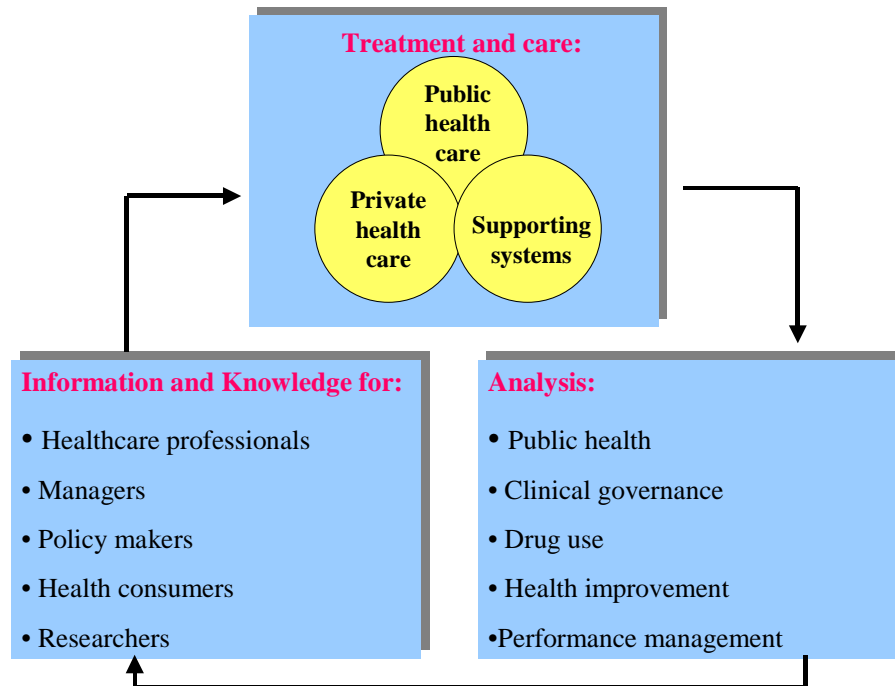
Treatment and care:

Public health care

Private health care

Supporting systems

Information and Knowledge for:

• Healthcare professionals

• Managers

• Policy makers

• Health consumers

• Researchers

Analysis:

• Public health

• Clinical governance

• Drug use

• Health improvement

•Performance management